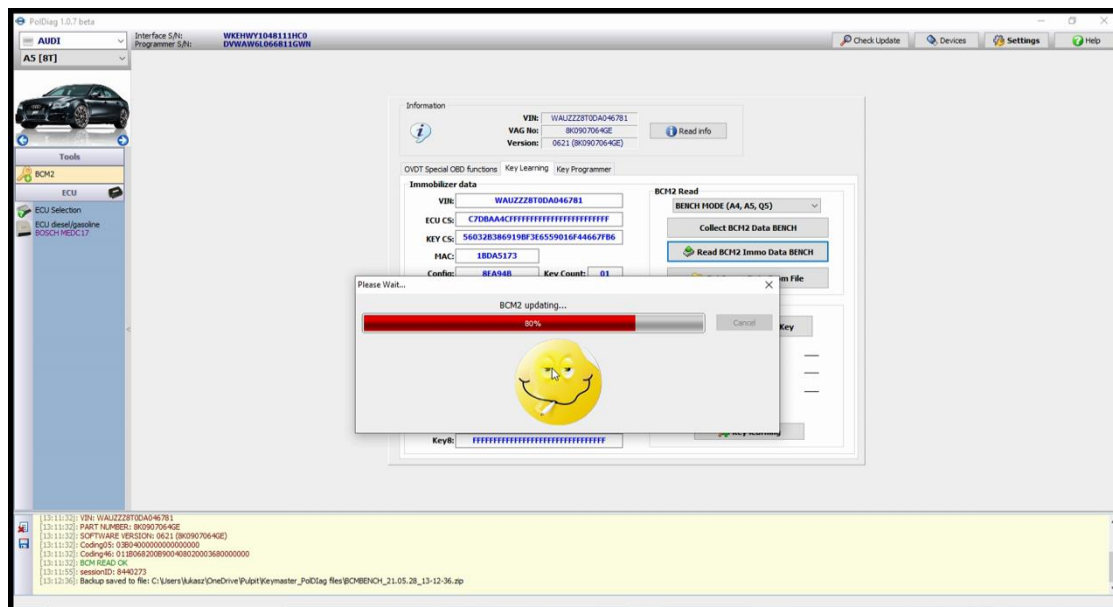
PolDiag 1.0.7 beta

AUDI
A5 [8T]

Interface S/N: WKEHWY1048111HC0
Programmer S/N: DVWAW6L066811GWN

Check Update
Devices
Settings
Help

Tools
BCM2
ECU
ECU Selection
ECU diesel/gasoline
BOSCH MEDC17

Information
VIN: WAUZZZ8T0DA046781
VAG No: 8K0907064GE
Version: 0621 (8K0907064GE)
Read info

OVDT Special OBD functions
Key Learning
Key Programmer

Immobilizer data
VIN: WAUZZZ8T0DA046781
ECU CS: C7DBAA4CFFFFFFFFFFFFFFFFFFFFFFFF
KEY CS: 56032B386919BF3E6559016F44667FB6
MAC: 1BDA5173
Config: 8EA94B
Key Count: 01
Key8: FFFFFFFFFFFFFFFFFFFFFFFFFFFFFFFF

BCM2 Read
BENCH MODE (A4, A5, Q5)
Collect BCM2 Data BENCH
Read BCM2 Immo Data BENCH
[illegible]m File
Key
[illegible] Key Learning

Please Wait...
BCM2 updating...
80%
Cancel

[13:11:32]: VIN: WAUZZZ8T0DA046781
[13:11:32]: PART NUMBER: 8K0907064GE
[13:11:32]: SOFTWARE VERSION: 0621 (8K0907064GE)
[13:11:32]: Coding05: 03B0400000000000000
[13:11:32]: Coding46: 011B068200B90040802000360000000
[13:11:32]: BCM READ OK
[13:11:55]: sessionID: 8440273
[13:12:36]: Backup saved to file: C:\Users\lukasz\OneDrive\Pulpit\Keymaster_PolDiag files\BCMBENCH_21.05.28_13-12-36.zip